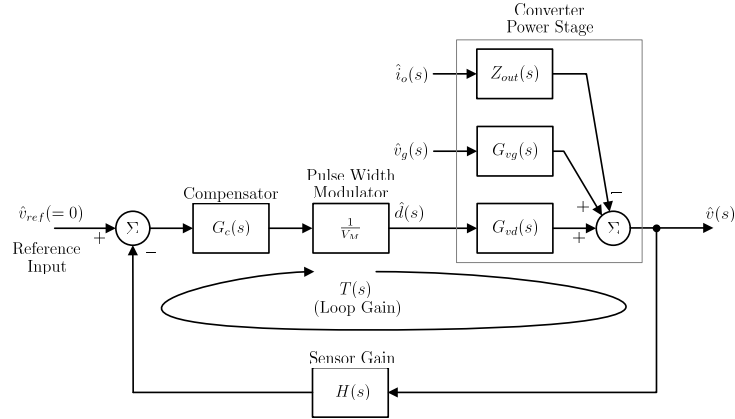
Converter
Power Stage

$\hat{i}_o(s)$

$Z_{out}(s)$

$\hat{v}_g(s)$

$G_{vg}(s)$

Pulse Width
Modulator

$\hat{v}_{ref}(=0)$

Compensator

$\hat{d}(s)$

$\hat{v}(s)$

$+$ $\Sigma$ $-$

$G_c(s)$

$\frac{1}{V_M}$

$G_{vd}(s)$

$-$ $+$ $+$ $\Sigma$

Reference
Input

$T(s)$
(Loop Gain)

Sensor Gain

$H(s)$